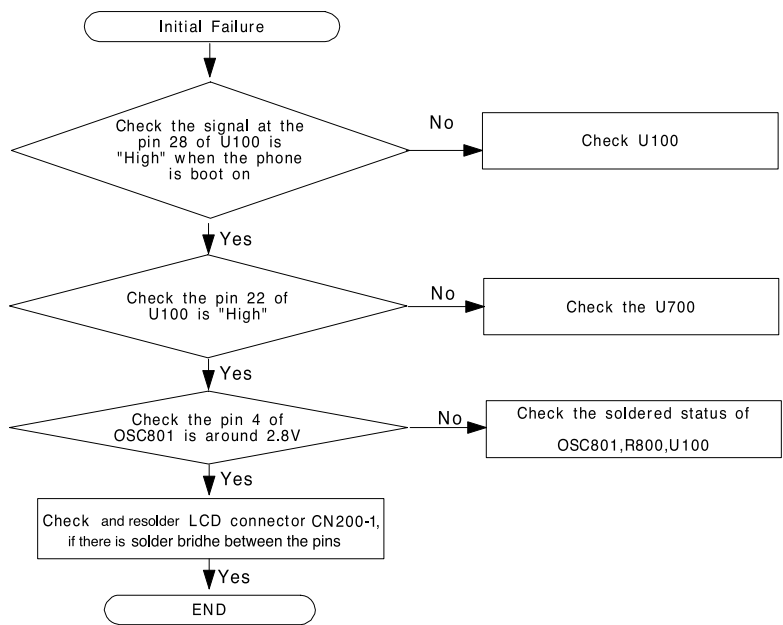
Initial Failure

Check the signal at the pin 28 of U100 is "High" when the phone is boot on

No

Check U100

Yes

Check the pin 22 of U100 is "High"

No

Check the U700

Yes

Check the pin 4 of OSC801 is around 2.8V

No

Check the soldered status of OSC801,R800,U100

Yes

Check and resolder LCD connector CN200-1, if there is solder bridhe between the pins

Yes

END